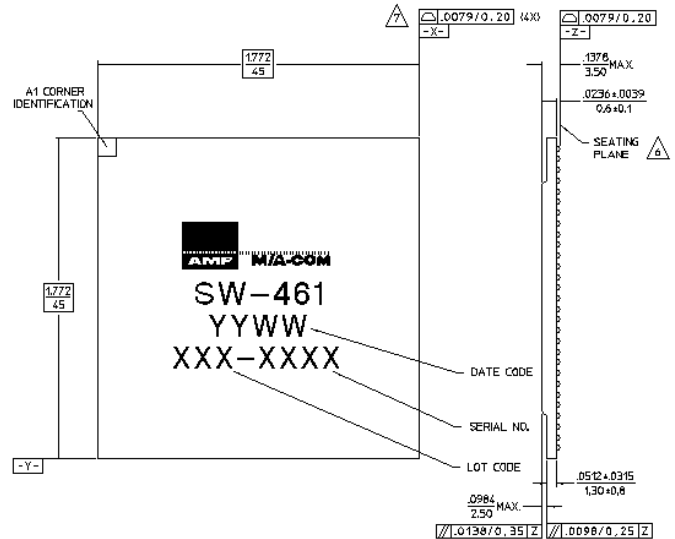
7

$\frown$ .0079/0.20 (4X)

-X-

$\frown$ .0079/0.20

-Z-

$\frac{1.772}{45}$

A1 CORNER IDENTIFICATION

$\frac{.1378}{3.50}$MAX.

$\frac{.0236\pm.0039}{0.6\pm0.1}$

SEATING PLANE

6

AMP M/A-COM

SW-461

YYWW

XXX-XXXX

$\frac{1.772}{45}$

DATE CODE

SERIAL NO.

LOT CODE

-Y-

$\frac{.0512\pm.0315}{1.30\pm0.8}$

$\frac{.0984}{2.50}$MAX.

// .0138/0.35 Z

// .0098/0.25 Z